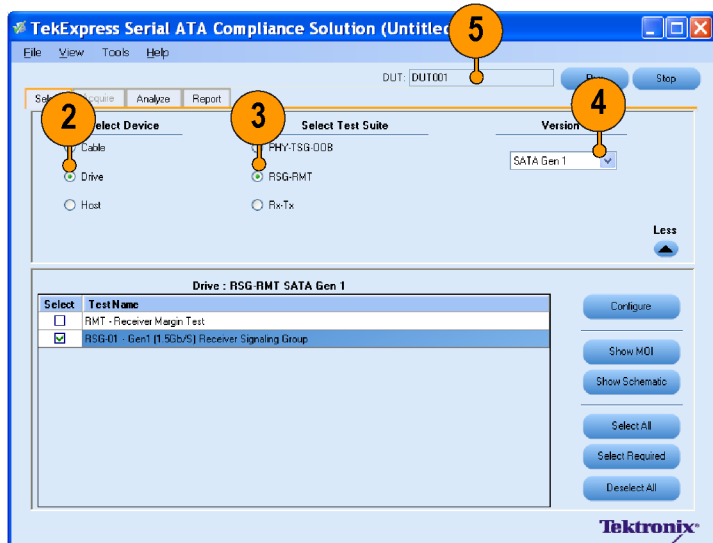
TekExpress Serial ATA Compliance Solution (Untitled

5

File View Tools Help

DUT: DUT001

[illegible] Stop

Sel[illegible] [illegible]equire Analyze Report

2

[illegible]elect Device

Cable

Drive

Host

3

Select Test Suite

PHY-TSG-OOB

RSG-RMT

Rx-Tx

4

Version

SATA Gen 1

Less

Drive : RSG-RMT SATA Gen 1

| Select | Test Name |
|---|---|
| ☐ | RMT - Receiver Margin Test |
| ☑ | RSG-01 - Gen1 (1.5Gb/S) Receiver Signaling Group |

Configure

Show MOI

Show Schematic

Select All

Select Required

Deselect All

Tektronix